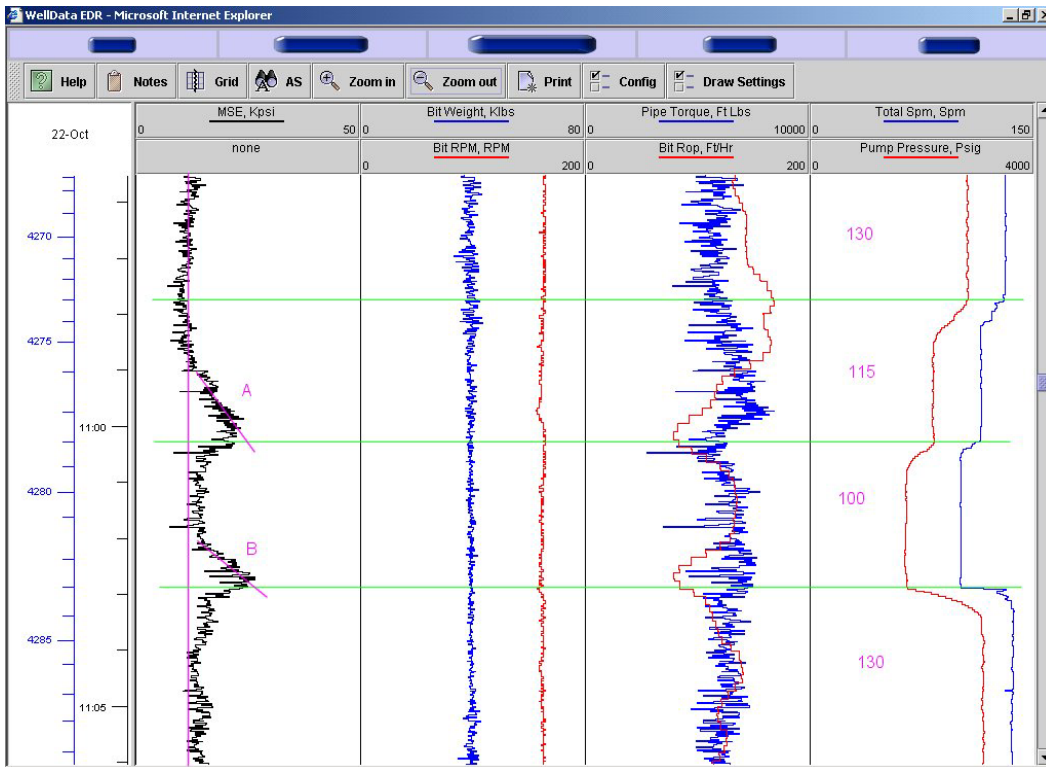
WellData EDR - Microsoft Internet Explorer

Help Notes Grid AS Zoom in Zoom out Print Config Draw Settings

22-Oct

| MSE, Kpsi | Bit Weight, Klbs | Pipe Torque, Ft Lbs | Total Spm, Spm |
|---|---|---|---|
| 0 50 | 0 80 | 0 10000 | 0 150 |
| none | Bit RPM, RPM | Bit Rop, Ft/Hr | Pump Pressure, Psig |
| | 0 200 | 0 200 | 0 4000 |

4270
4275
11:00
4280
4285
11:05

A
B

130
115
100
130